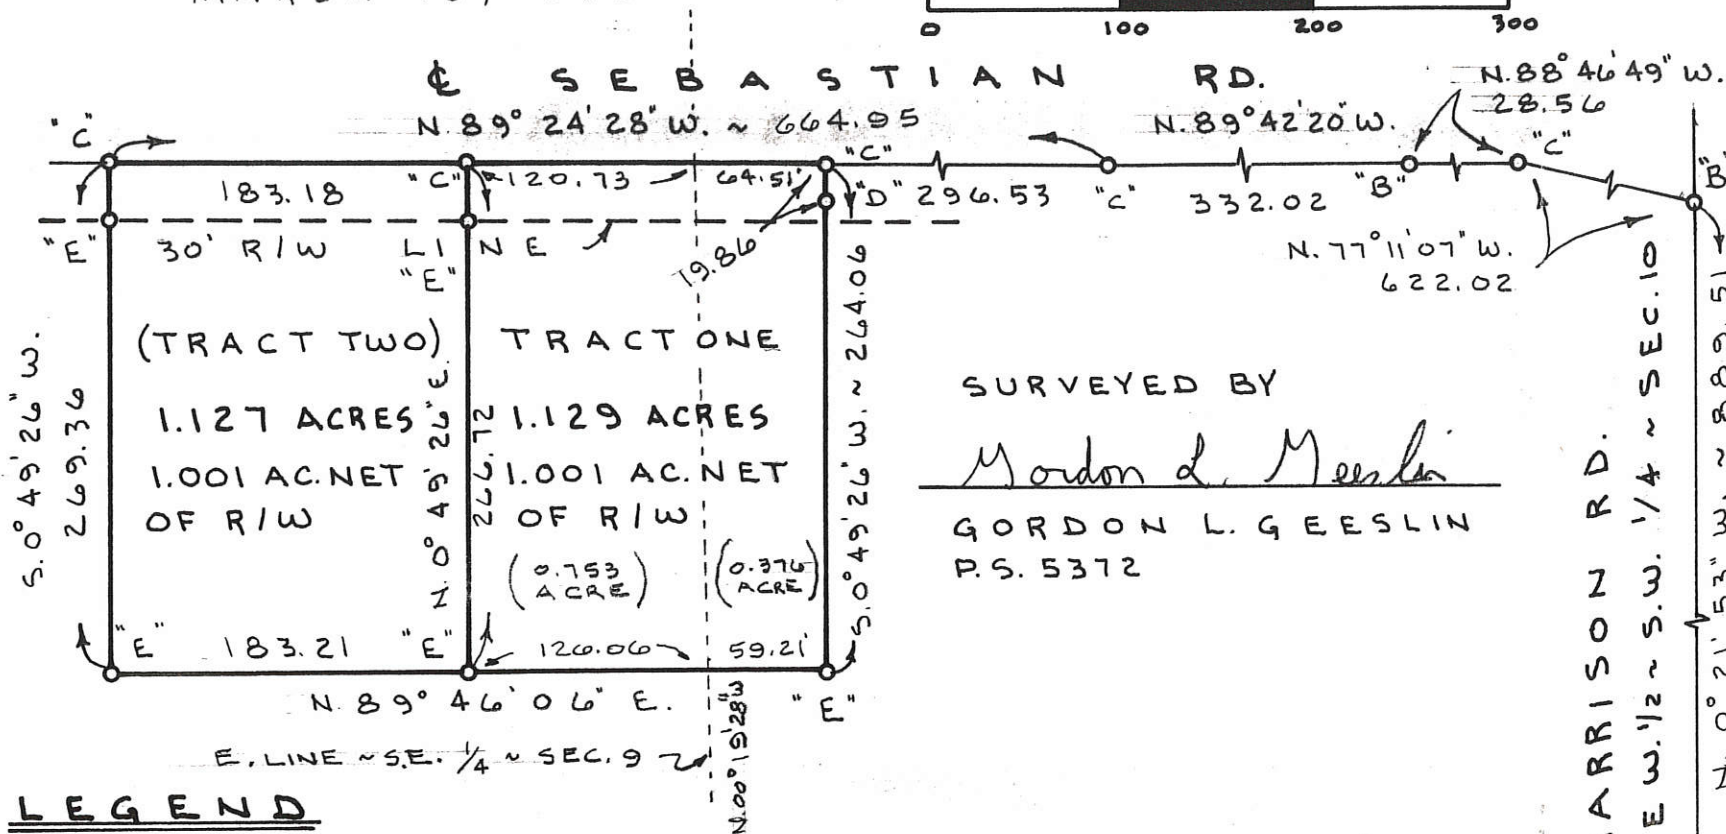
0 100 200 300

℄ SEBASTIAN RD.

N.89° 24' 28" W. ~ 664.95

N.89°42'20"W.

N.88°46'49" W.
28.56

"C"

"C"

"C" 120.73

64.51'

"D" 296.53

"C"

332.02

"B"

"C"

"B"

183.18

"E"

30' R/W LINE

"E"

19.86

N.77°11'07"W.
622.02

S.0°49'26" W.
269.36

(TRACT TWO)

1.127 ACRES

1.001 AC. NET OF R/W

N.0°49'26" E.
266.72

TRACT ONE

1.129 ACRES

1.001 AC. NET OF R/W

(0.753 ACRE)

(0.376 ACRE)

S.0°49'26" W. ~ 264.06

SURVEYED BY

Gordon L. Geeslin

GORDON L. GEESLIN
P.S. 5372

"E" 183.21

"E"

120.06

59.21'

"E"

N. 89° 46' 06" E.

N.00°19'28"E

E. LINE ~ S.E. 1/4 ~ SEC. 9

HARRISON RD.

E 3/4 ~ S.W. 1/4 ~ SEC. 10

LEGEND